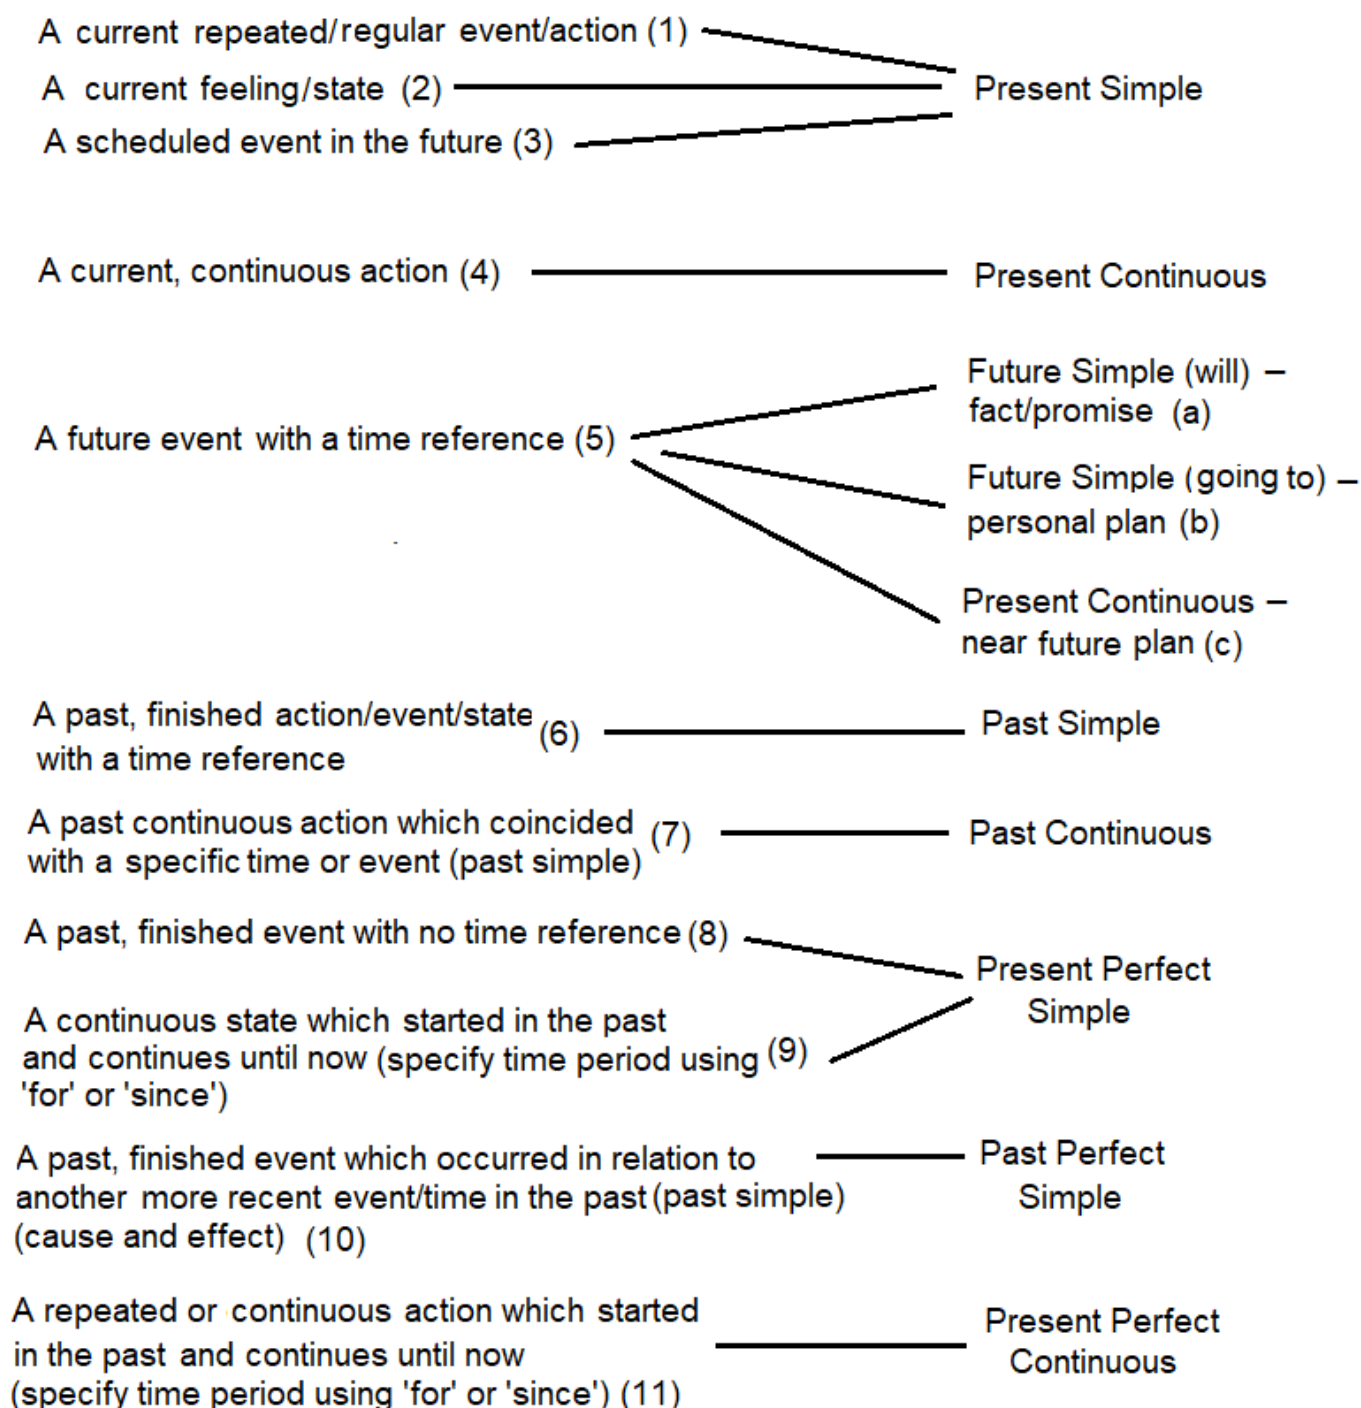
A current repeated/regular event/action (1)

A current feeling/state (2)

A scheduled event in the future (3)

Present Simple

A current, continuous action (4)

Present Continuous

A future event with a time reference (5)

Future Simple (will) – fact/promise (a)

Future Simple (going to) – personal plan (b)

Present Continuous – near future plan (c)

A past, finished action/event/state with a time reference (6)

Past Simple

A past continuous action which coincided with a specific time or event (past simple) (7)

Past Continuous

A past, finished event with no time reference (8)

A continuous state which started in the past and continues until now (specify time period using 'for' or 'since') (9)

Present Perfect Simple

A past, finished event which occurred in relation to another more recent event/time in the past (past simple) (cause and effect) (10)

Past Perfect Simple

A repeated or continuous action which started in the past and continues until now (specify time period using 'for' or 'since') (11)

Present Perfect Continuous